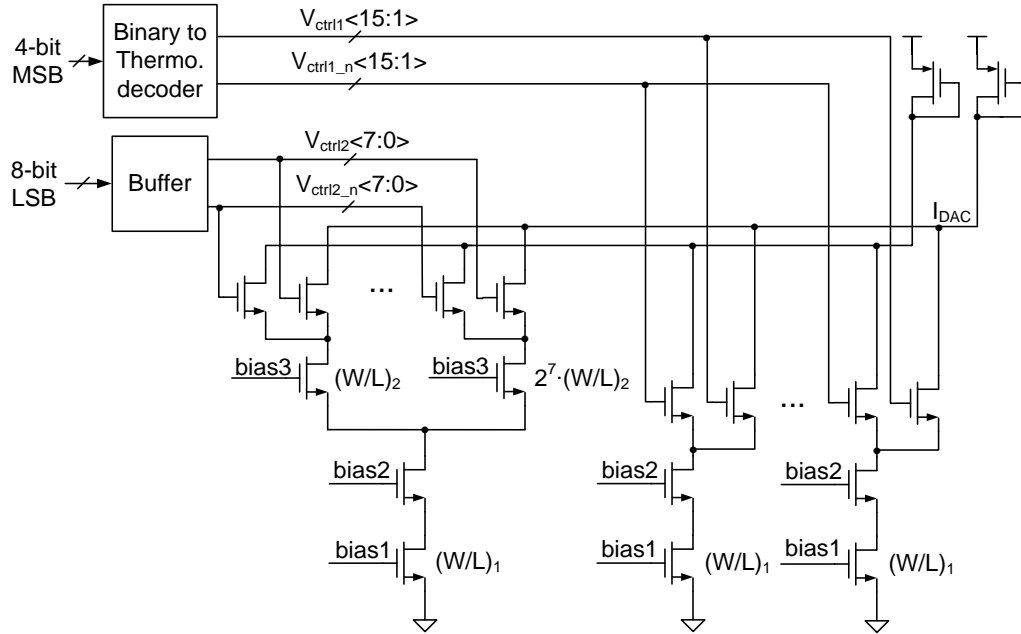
4-bit MSB

Binary to Thermo. decoder

$V_{ctrl1}$<15:1>

$V_{ctrl1\_n}$<15:1>

8-bit LSB

Buffer

$V_{ctrl2}$<7:0>

$V_{ctrl2\_n}$<7:0>

$I_{DAC}$

...

bias3 $(W/L)_2$

bias3 $2^7 \cdot (W/L)_2$

...

bias2

bias1 $(W/L)_1$

bias2

bias1 $(W/L)_1$

bias2

bias1 $(W/L)_1$